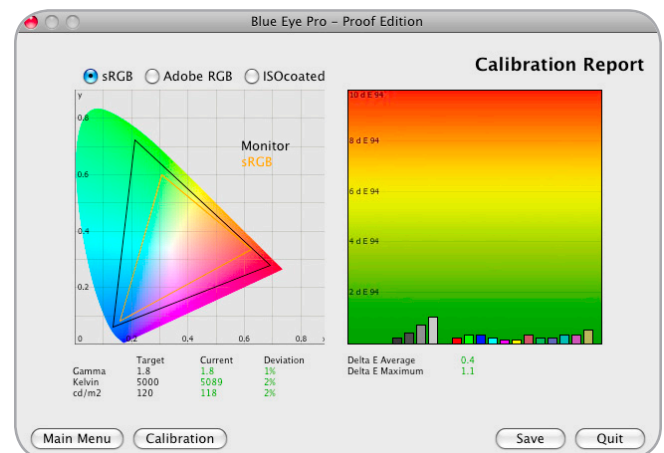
Blue Eye Pro - Proof Edition

sRGB Adobe RGB ISOcoated

Calibration Report

y
0.8
0.6
0.4
0.2
0
0.2
0.4
0.6
0.8
x

Monitor
sRGB

10 d E 94
8 d E 94
6 d E 94
4 d E 94
2 d E 94

| | Target | Current | Deviation |
|---|---|---|---|
| Gamma | 1.8 | 1.8 | 1% |
| Kelvin | 5000 | 5089 | 2% |
| cd/m2 | 120 | 118 | 2% |

Delta E Average 0.4
Delta E Maximum 1.1

Main Menu Calibration Save Quit